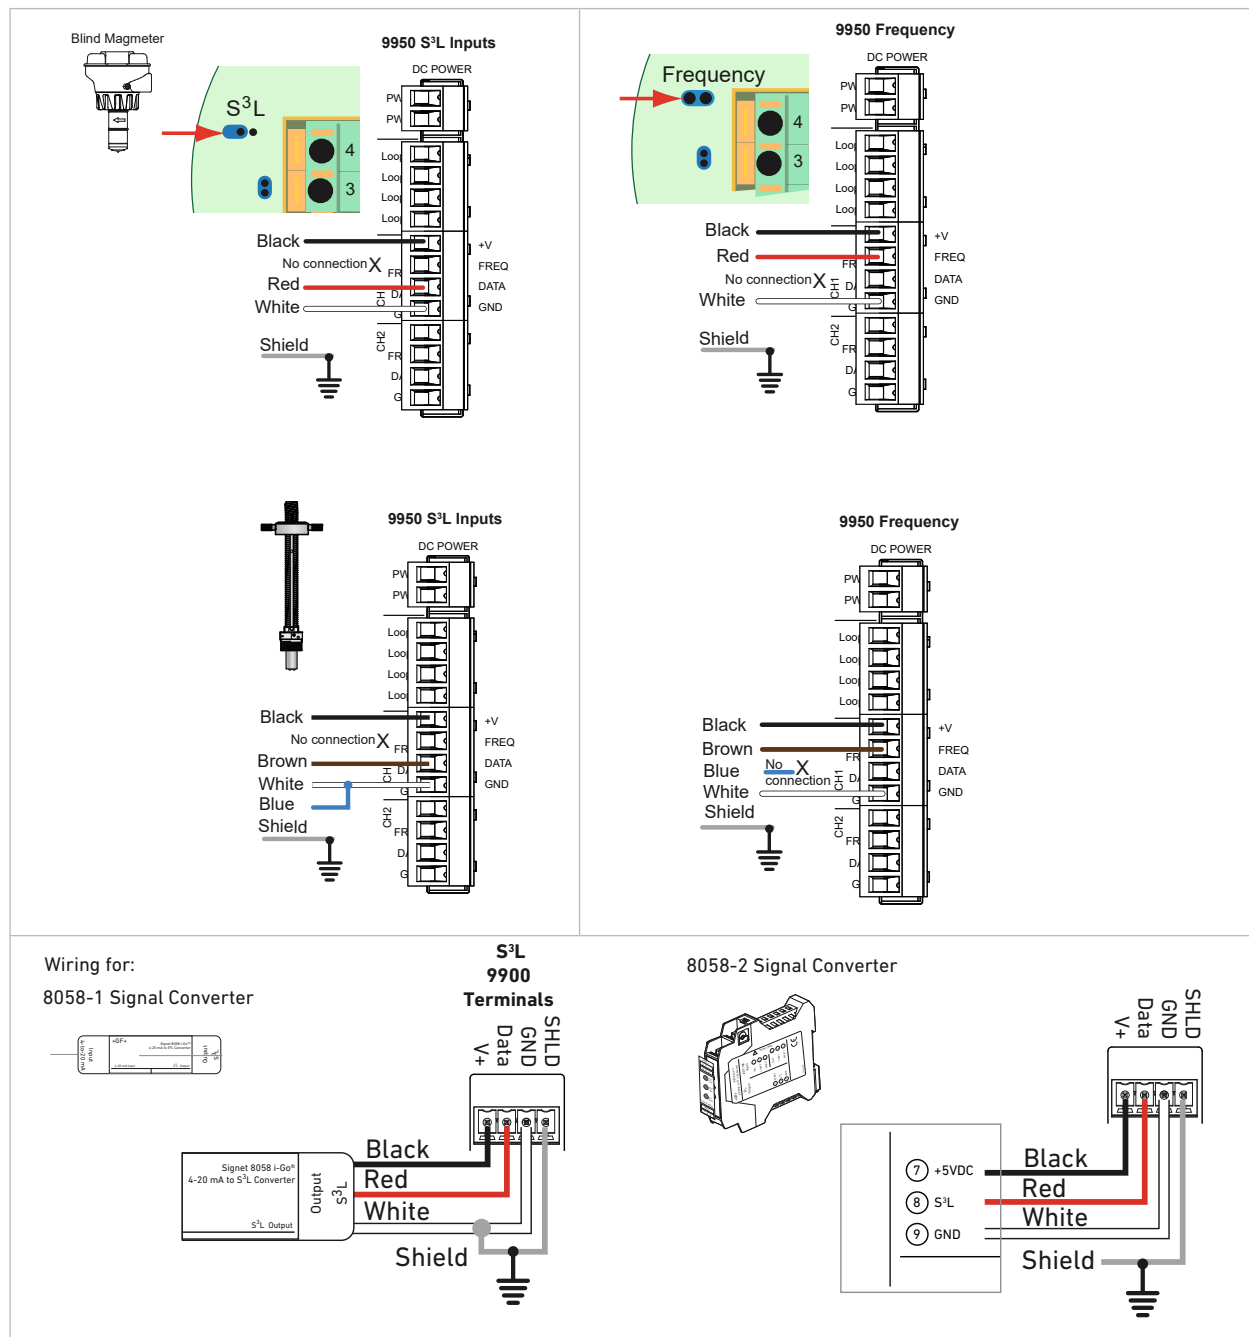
Blind Magmeter

9950 S³L Inputs

DC POWER

S³L

4

3

PW
PW
Loo
Loo
Loo
Loo

Black
No connection X
Red
White
Shield

CH1
FR
DA
G
CH2
FR
DA
G

+V
FREQ
DATA
GND

9950 Frequency

DC POWER

Frequency

4

3

PW
PW
Loo
Loo
Loo
Loo

Black
Red
No connection X
White
Shield

CH1
FR
DA
G
CH2
FR
DA
G

+V
FREQ
DATA
GND

9950 S³L Inputs

DC POWER

PW
PW
Loo
Loo
Loo
Loo

Black
No connection X
Brown
White
Blue
Shield

CH1
FR
DA
G
CH2
FR
DA
G

+V
FREQ
DATA
GND

9950 Frequency

DC POWER

PW
PW
Loo
Loo
Loo
Loo

Black
Brown
Blue
White
Shield
No connection X

CH1
FR
DA
G
CH2
FR
DA
G

+V
FREQ
DATA
GND

Wiring for:

8058-1 Signal Converter

S³L
9900
Terminals

SHLD
GND
Data
V+

Signet 8058 i-Go®
4-20 mA to S³L Converter

S³L Output

Output
S³L

Black
Red
White
Shield

8058-2 Signal Converter

SHLD
GND
Data
V+

7 +5VDC
8 S³L
9 GND

Black
Red
White
Shield